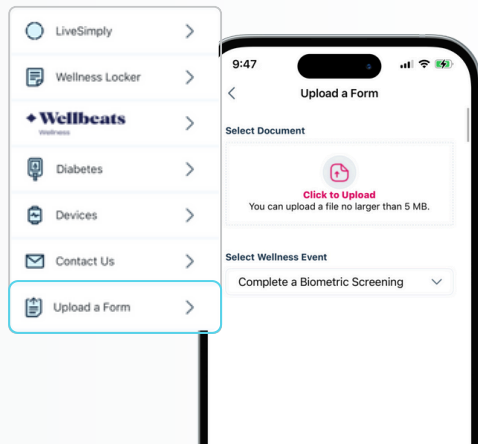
LiveSimply

Wellness Locker

Wellbeats
Wellness

Diabetes

Devices

Contact Us

Upload a Form

9:47

Upload a Form

Select Document

Click to Upload
You can upload a file no larger than 5 MB.

Select Wellness Event

Complete a Biometric Screening